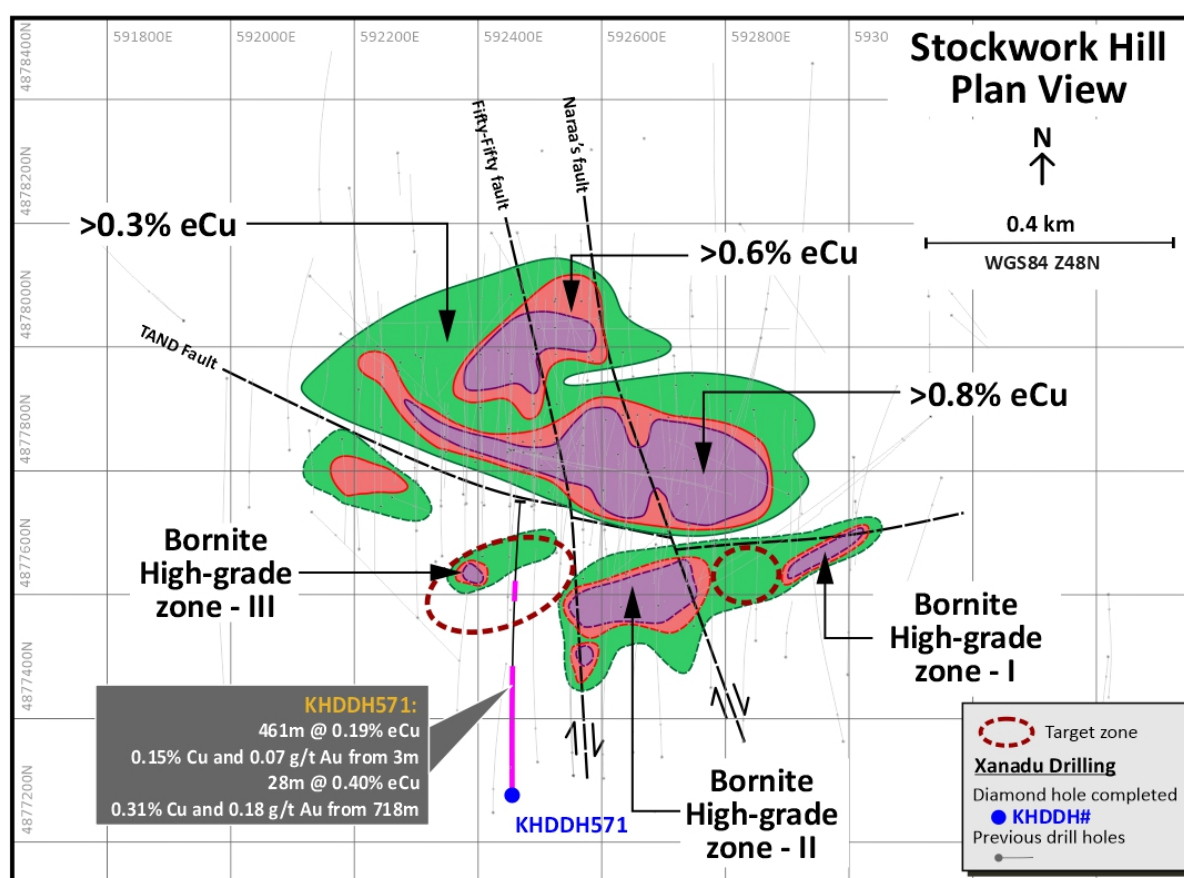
Stockwork Hill
Plan View

N

0.4 km

WGS84 Z48N

591800E 592000E 592200E 592400E 592600E 592800E 5930

4878400N
4878200N
4878000N
4877800N
4877600N
4877400N
4877200N

Fifty-Fifty fault

Naraa's fault

>0.3% eCu

>0.6% eCu

TAND Fault

>0.8% eCu

Bornite
High-grade
zone - III

Bornite
High-grade
zone - I

Bornite
High-grade
zone - II

KHDDH571:
461m @ 0.19% eCu
0.15% Cu and 0.07 g/t Au from 3m
28m @ 0.40% eCu
0.31% Cu and 0.18 g/t Au from 718m

KHDDH571

Target zone

Xanadu Drilling

Diamond hole completed

KHDDH#

Previous drill holes